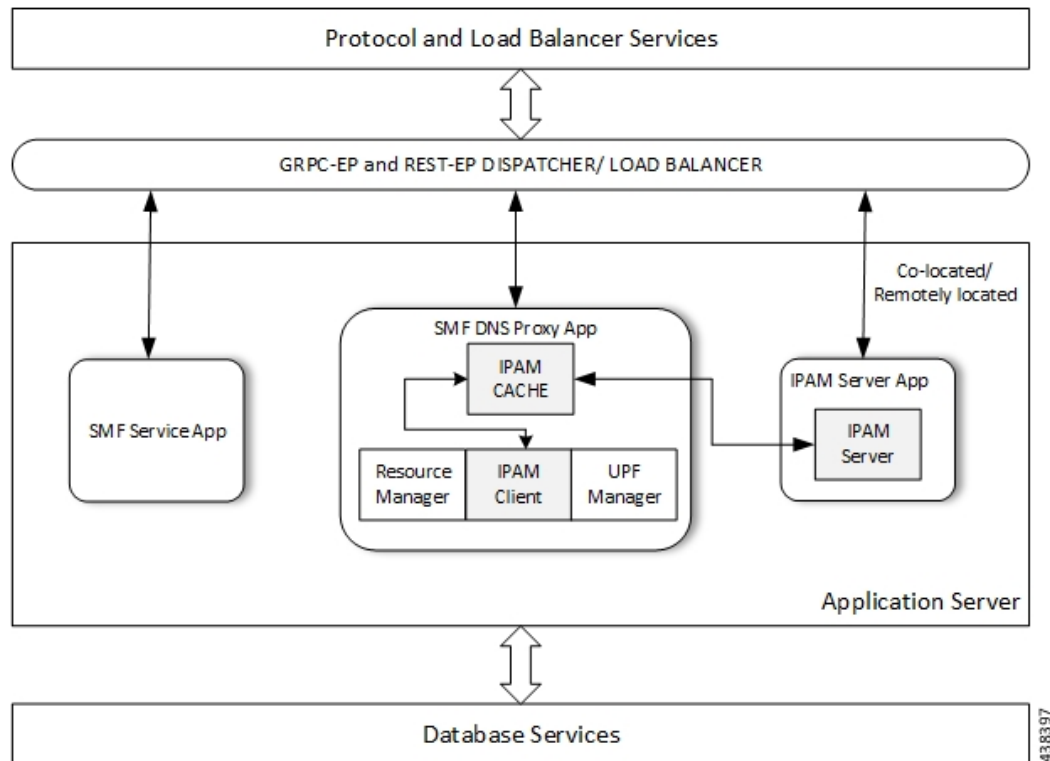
Protocol and Load Balancer Services

GRPC-EP and REST-EP DISPATCHER/ LOAD BALANCER

Co-located/ Remotely located

SMF DNS Proxy App

IPAM CACHE

IPAM Server App

SMF Service App

IPAM Server

Resource Manager

IPAM Client

UPF Manager

Application Server

Database Services

438397